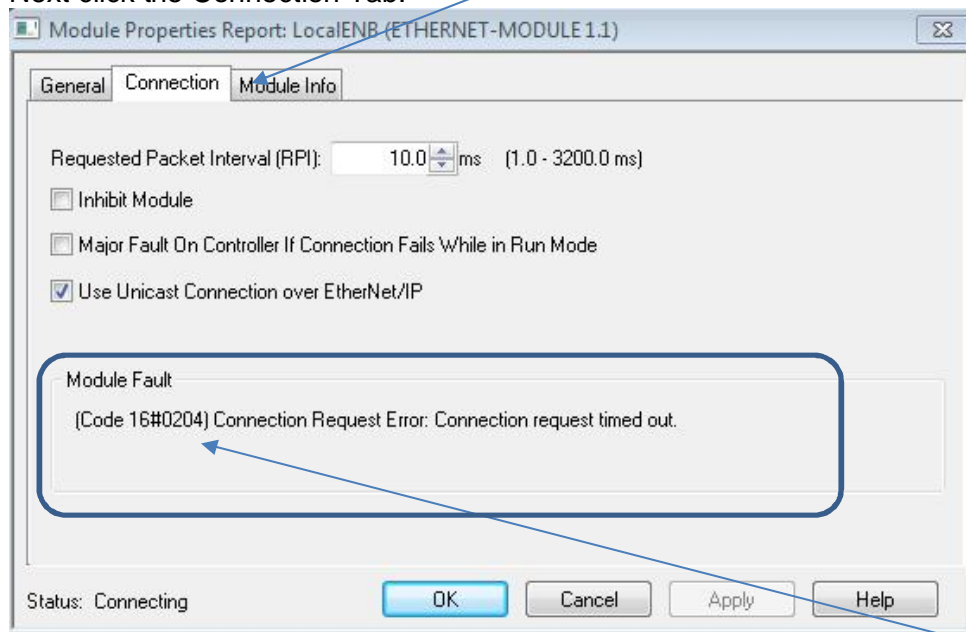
Next click the Connection Tab.

Module Properties Report: LocalENB (ETHERNET-MODULE 1.1)

General | Connection | Module Info

Requested Packet Interval (RPI): 10.0 ms (1.0 - 3200.0 ms)

Inhibit Module

Major Fault On Controller If Connection Fails While in Run Mode

Use Unicast Connection over EtherNet/IP

Module Fault

(Code 16#0204) Connection Request Error: Connection request timed out.

Status: Connecting

OK | Cancel | Apply | Help